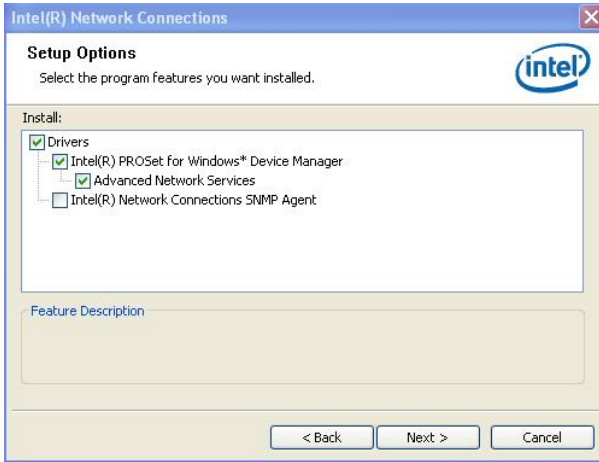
Intel(R) Network Connections

Setup Options

Select the program features you want installed.

intel

Install:

Drivers

Intel(R) PROSet for Windows* Device Manager

Advanced Network Services

Intel(R) Network Connections SNMP Agent

Feature Description

< Back

Next >

Cancel